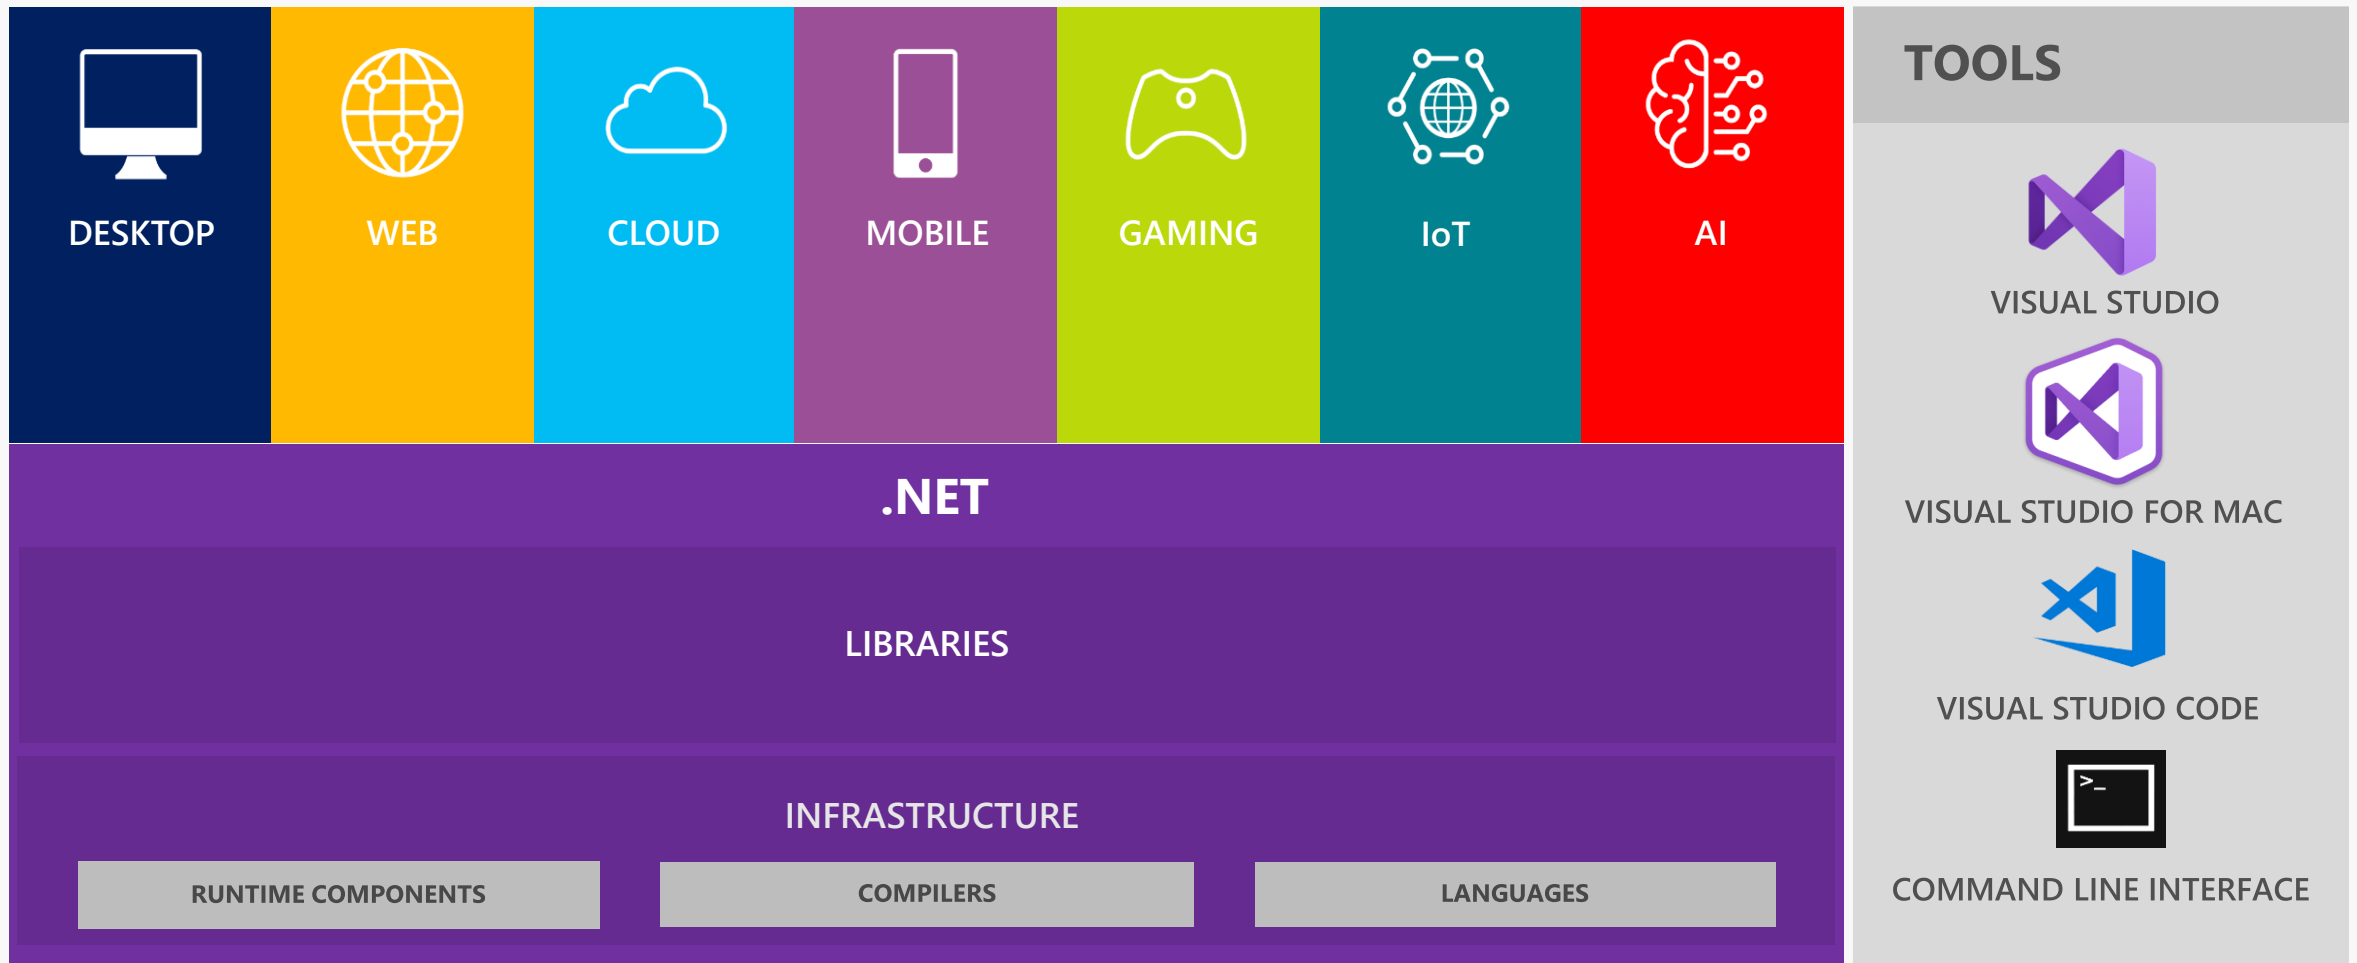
DESKTOP

WEB

CLOUD

MOBILE

GAMING

IoT

AI

.NET

LIBRARIES

INFRASTRUCTURE

RUNTIME COMPONENTS

COMPILERS

LANGUAGES

TOOLS

VISUAL STUDIO

VISUAL STUDIO FOR MAC

VISUAL STUDIO CODE

>_

COMMAND LINE INTERFACE